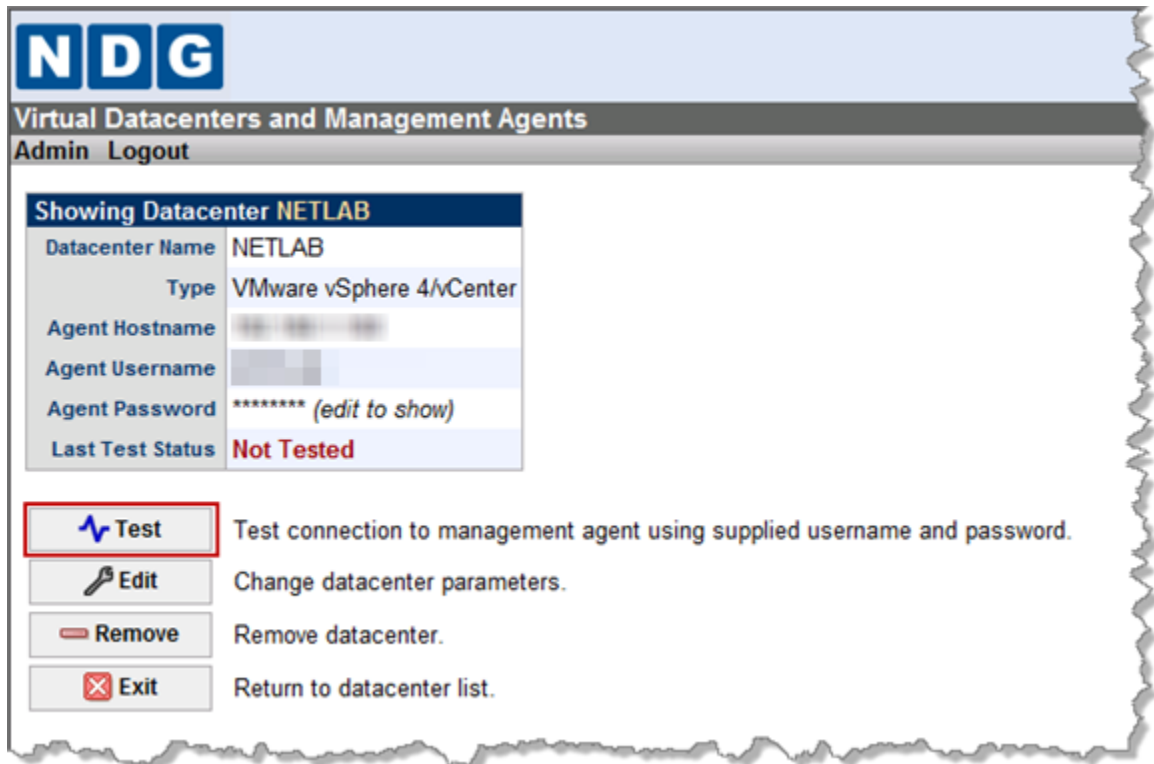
NDG

Virtual Datacenters and Management Agents

Admin Logout

| Showing Datacenter NETLAB | |
|---|---|
| Datacenter Name | NETLAB |
| Type | VMware vSphere 4/vCenter |
| Agent Hostname | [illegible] |
| Agent Username | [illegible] |
| Agent Password | ******** (edit to show) |
| Last Test Status | Not Tested |

Test Test connection to management agent using supplied username and password.

Edit Change datacenter parameters.

Remove Remove datacenter.

Exit Return to datacenter list.